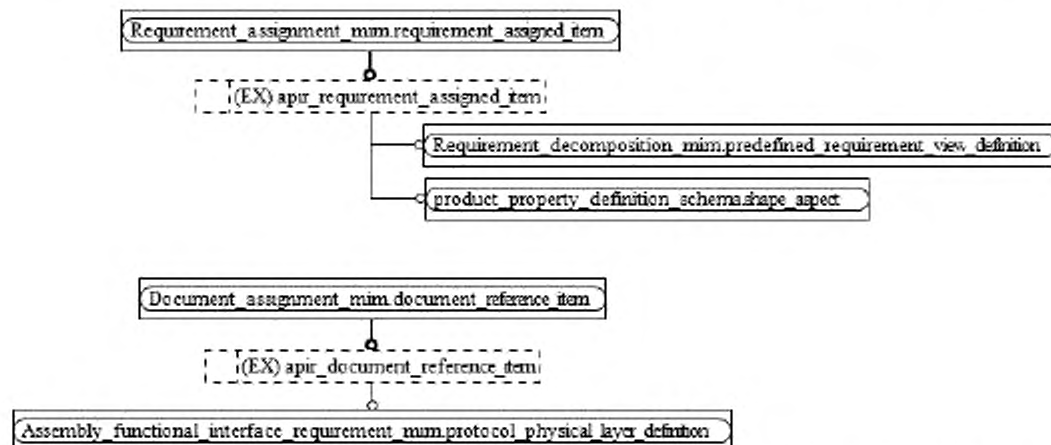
Requirement_assignment_mim.requirement_assigned_item

(EX) apir_requirement_assigned_item

Requirement_decomposition_mim.predefined_requirement_view_definition

product_property_definition_schema.shape_aspect

Document_assignment_mim.document_reference_item

(EX) apir_document_reference_item

Assembly_functional_interface_requirement_mim.protocol_physical_layer_definition